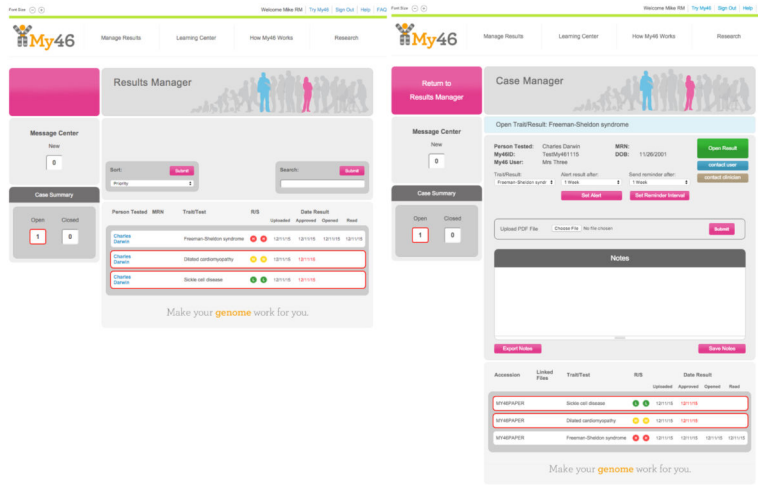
Font Size

Welcome Mike RM | Try My46 | Sign Out | Help | FAQ

My46

Manage Results | Learning Center | How My46 Works | Research

Results Manager

Message Center

New

0

Case Summary

Open | Closed

1 | 0

Sort: Submit

Priority

Search: Submit

| Person Tested | MRN | Trait/Test | R/S | Uploaded | Approved | Opened | Read |
|---|---|---|---|---|---|---|---|
| Charles Darwin | | Freeman-Sheldon syndrome | | 12/11/15 | 12/11/15 | 12/11/15 | 12/11/15 |
| Charles Darwin | | Dilated cardiomyopathy | | 12/11/15 | 12/11/15 | | |
| Charles Darwin | | Sickle cell disease | | 12/11/15 | 12/11/15 | | |

Date Result

Make your genome work for you.

Font Size

Welcome Mike RM | Try My46 | Sign Out | Help

My46

Manage Results | Learning Center | How My46 Works | Research

Return to Results Manager

Case Manager

Message Center

New

0

Case Summary

Open | Closed

1 | 0

Open Trait/Result: Freeman-Sheldon syndrome

Person Tested: Charles Darwin
My46ID: TestMy461115
My46 User: Mrs Three

MRN:
DOB: 11/26/2001

Open Result
contact user
contact clinician

Trait/Result: Freeman-Sheldon synd
Alert result after: 1 Week
Send reminder after: 1 Week

Set Alert | Set Reminder Interval

Upload PDF File Choose File No file chosen Submit

Notes

Export Notes | Save Notes

| Accession | Linked Files | Trait/Test | R/S | Uploaded | Approved | Opened | Read |
|---|---|---|---|---|---|---|---|
| MY46PAPER | | Sickle cell disease | | 12/11/15 | 12/11/15 | | |
| MY46PAPER | | Dilated cardiomyopathy | | 12/11/15 | 12/11/15 | | |
| MY46PAPER | | Freeman-Sheldon syndrome | | 12/11/15 | 12/11/15 | 12/11/15 | 12/11/15 |

Date Result

Make your genome work for you.